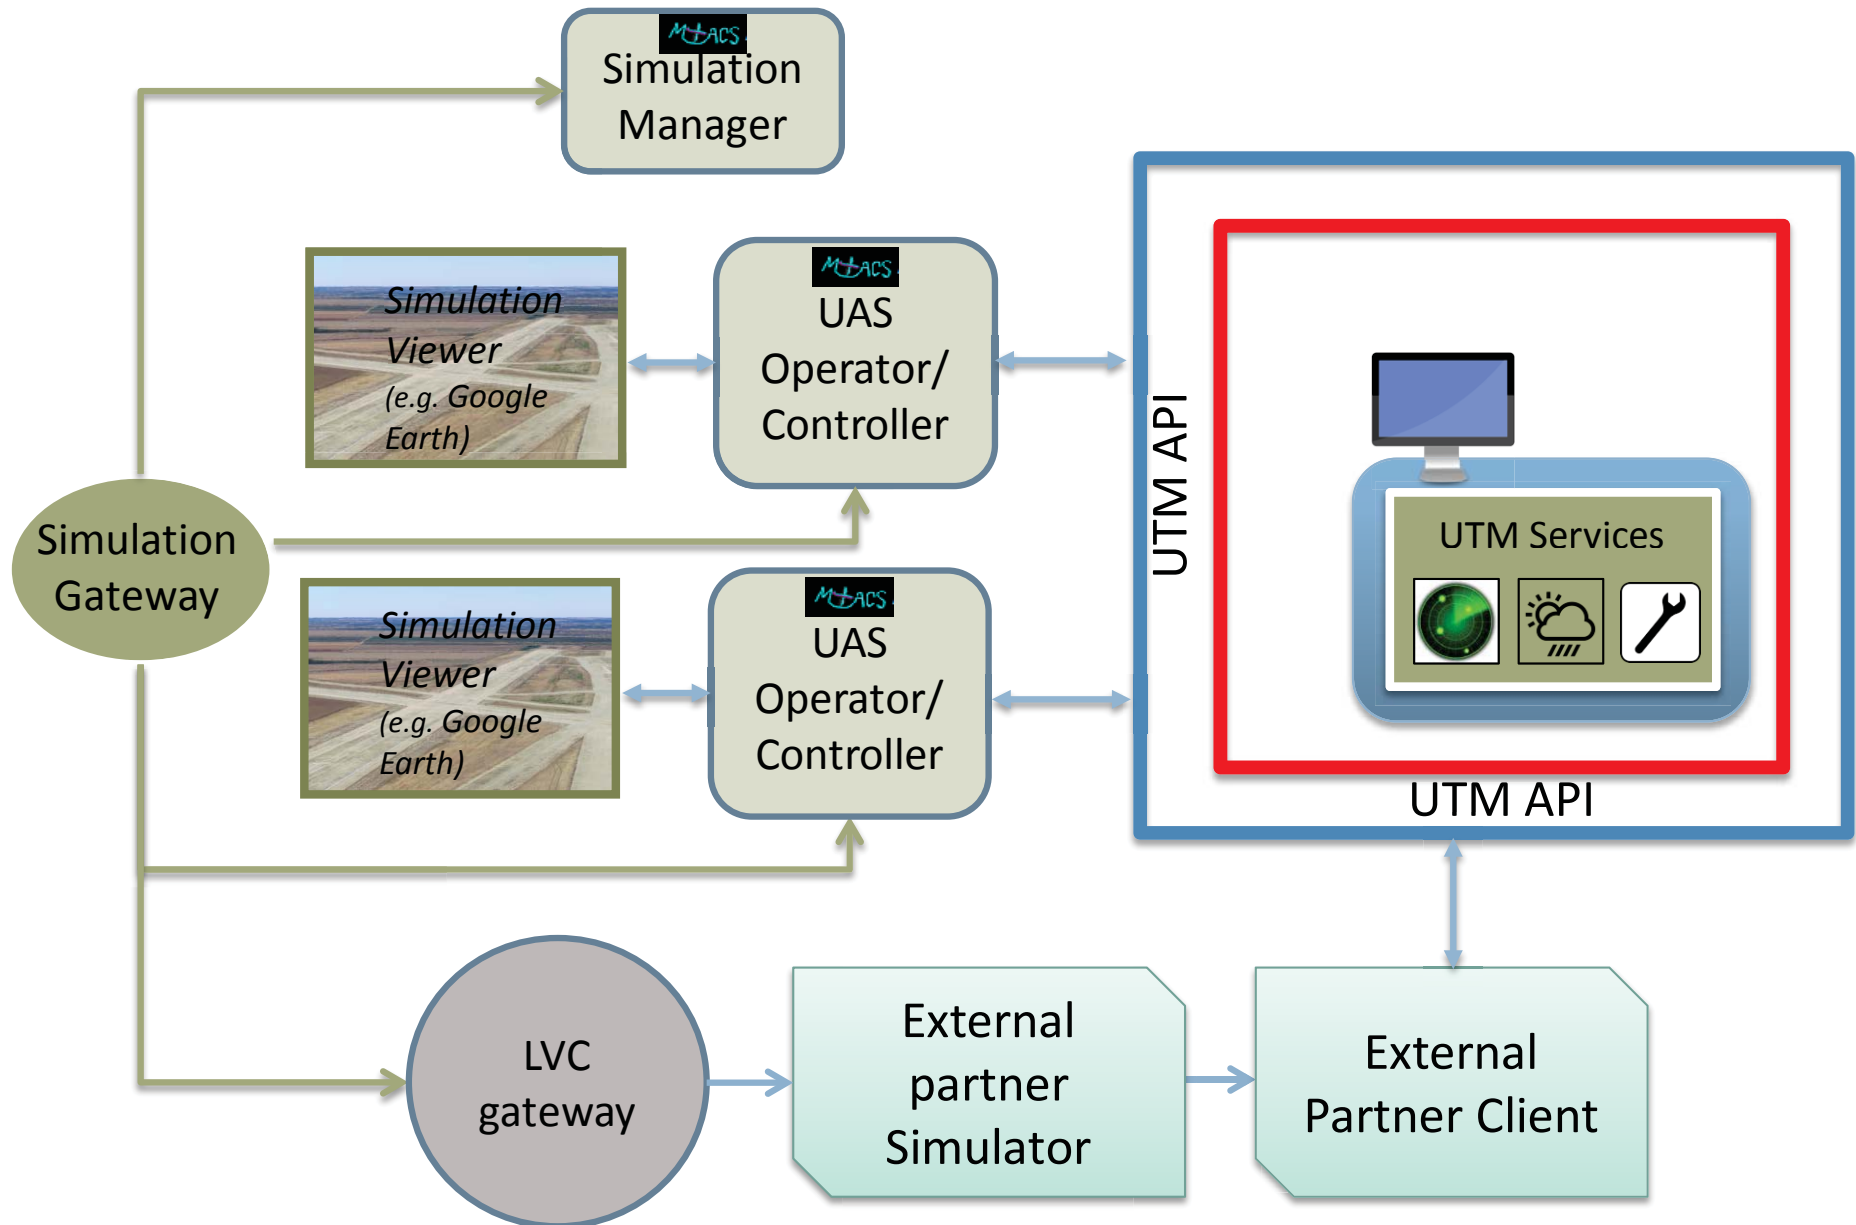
MACS
Simulation Manager

Simulation Viewer (e.g. Google Earth)

MACS
UAS Operator/ Controller

UTM API

UTM Services

Simulation Gateway

Simulation Viewer (e.g. Google Earth)

MACS
UAS Operator/ Controller

UTM API

LVC gateway

External partner Simulator

External Partner Client